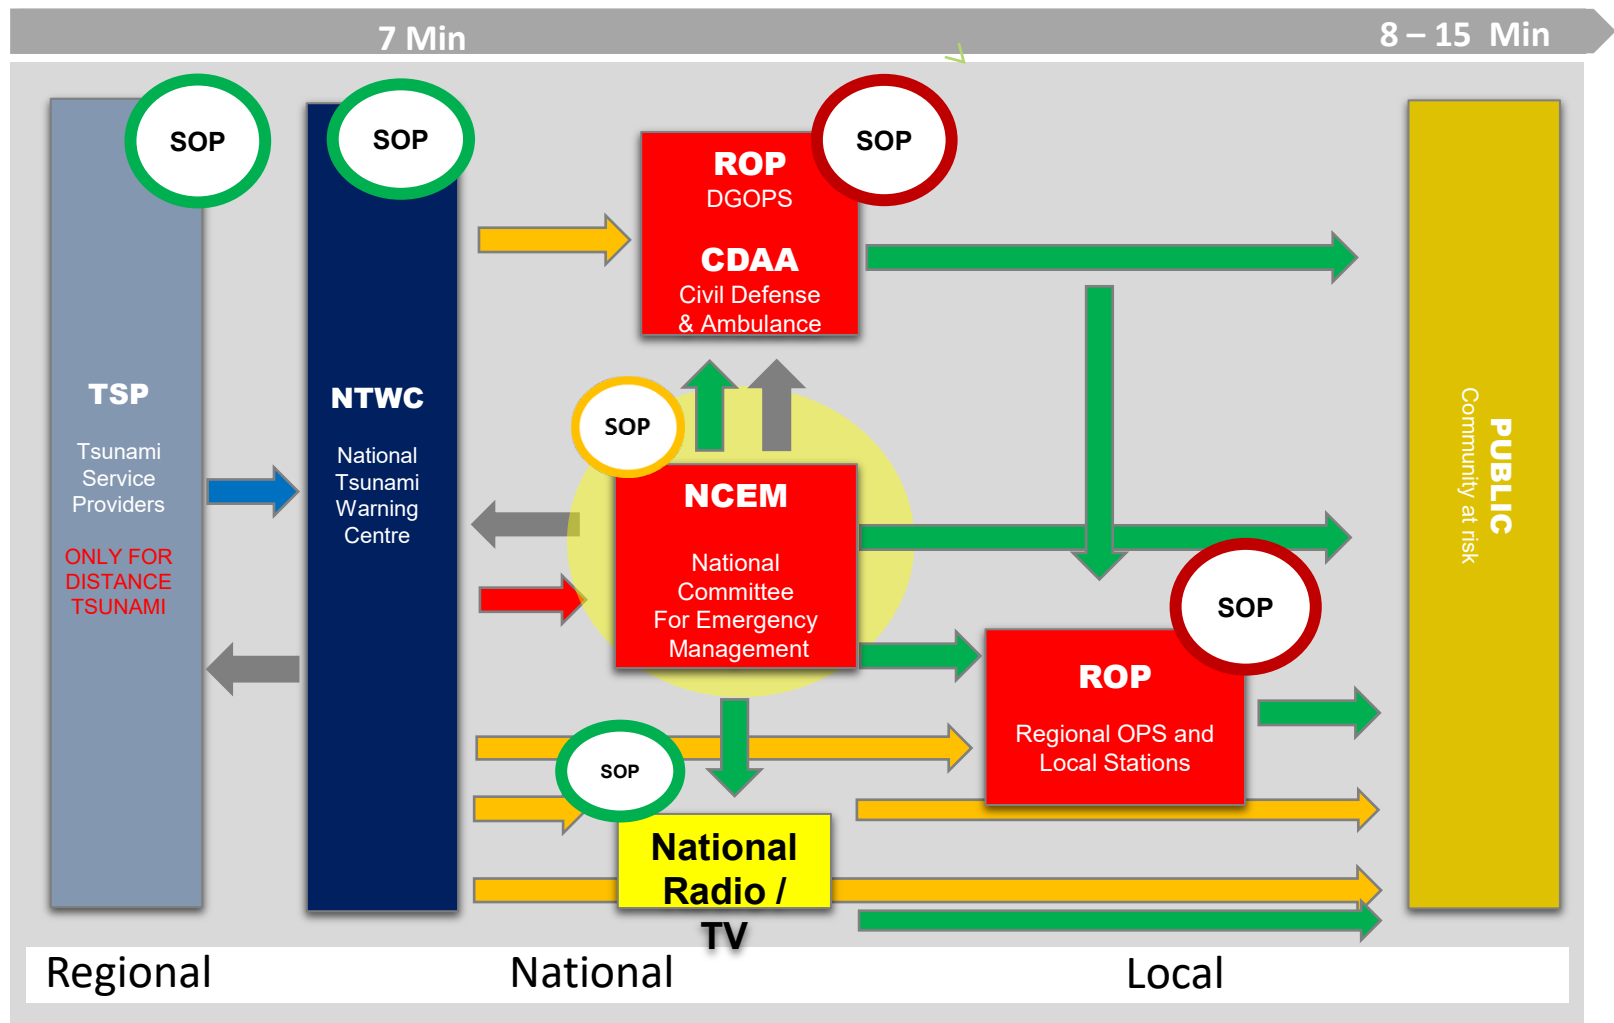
7 Min

8 – 15 Min

SOP

SOP

SOP

TSP

Tsunami Service Providers

ONLY FOR DISTANCE TSUNAMI

NTWC

National Tsunami Warning Centre

ROP
DGOPS

CDAA
Civil Defense & Ambulance

SOP

NCEM

National Committee For Emergency Management

SOP

ROP

Regional OPS and Local Stations

SOP

National Radio / TV

PUBLIC
Community at risk

Regional

National

Local